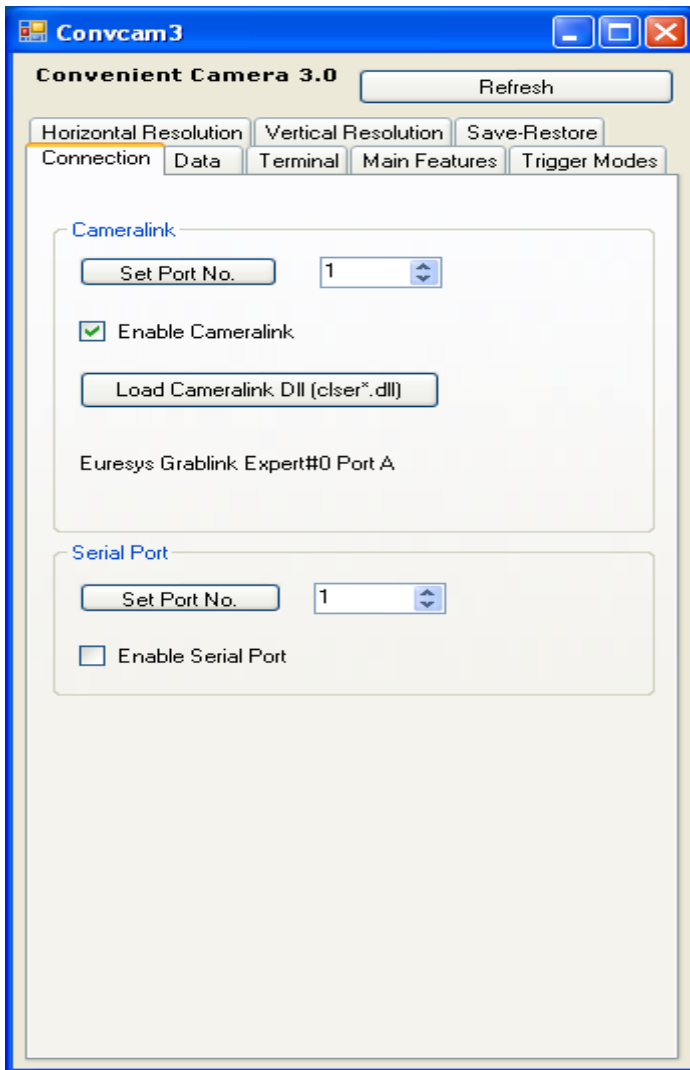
Convcam3

Convenient Camera 3.0

Refresh

Horizontal Resolution | Vertical Resolution | Save-Restore

Connection | Data | Terminal | Main Features | Trigger Modes

Cameralink

Set Port No.

1

Enable Cameralink

Load Cameralink Dll (clser*.dll)

Euresys Grablink Expert#0 Port A

Serial Port

Set Port No.

1

Enable Serial Port